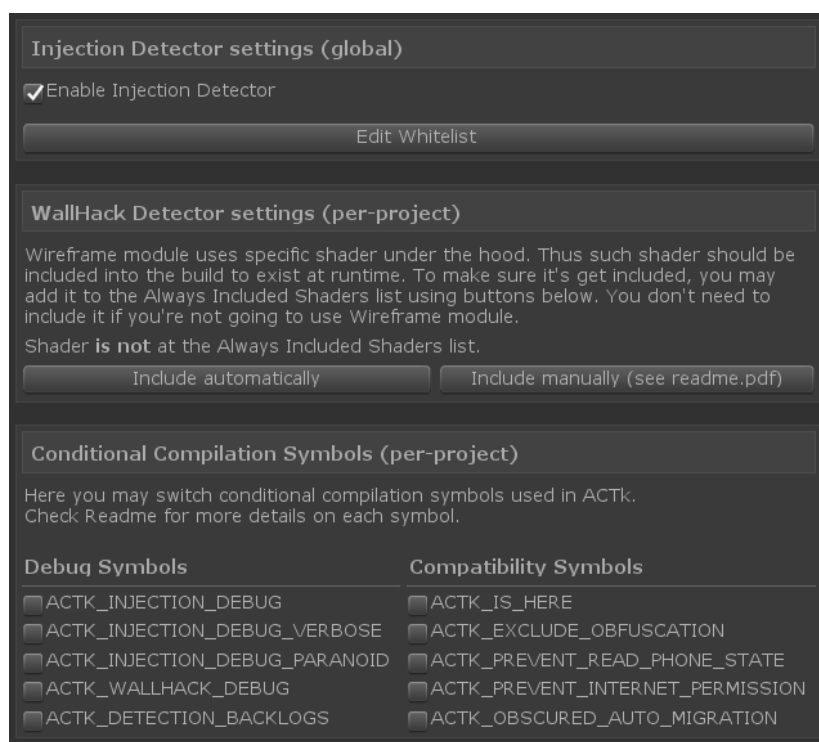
Injection Detector settings (global)

Enable Injection Detector

Edit Whitelist

WallHack Detector settings (per-project)

Wireframe module uses specific shader under the hood. Thus such shader should be included into the build to exist at runtime. To make sure it's get included, you may add it to the Always Included Shaders list using buttons below. You don't need to include it if you're not going to use Wireframe module.

Shader **is not** at the Always Included Shaders list.

Include automatically

Include manually (see readme.pdf)

Conditional Compilation Symbols (per-project)

Here you may switch conditional compilation symbols used in ACTk.
Check Readme for more details on each symbol.

Debug Symbols

ACTK_INJECTION_DEBUG
ACTK_INJECTION_DEBUG_VERBOSE
ACTK_INJECTION_DEBUG_PARANOID
ACTK_WALLHACK_DEBUG
ACTK_DETECTION_BACKLOGS

Compatibility Symbols

ACTK_IS_HERE
ACTK_EXCLUDE_OBFUSCATION
ACTK_PREVENT_READ_PHONE_STATE
ACTK_PREVENT_INTERNET_PERMISSION
ACTK_OBSCURED_AUTO_MIGRATION